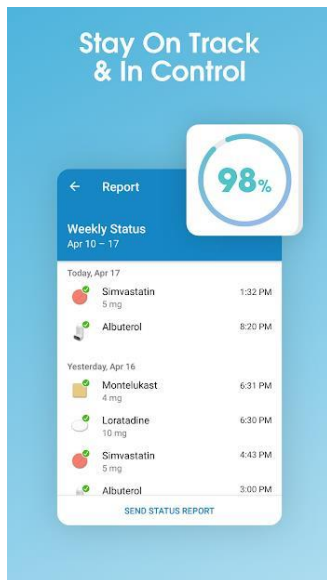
Stay On Track & In Control

98%

← Report

Weekly Status
Apr 10 – 17

Today, Apr 17

Simvastatin
5 mg
1:32 PM

Albuterol
8:20 PM

Yesterday, Apr 16

Montelukast
4 mg
6:31 PM

Loratadine
10 mg
6:30 PM

Simvastatin
5 mg
4:43 PM

Albuterol
3:00 PM

SEND STATUS REPORT